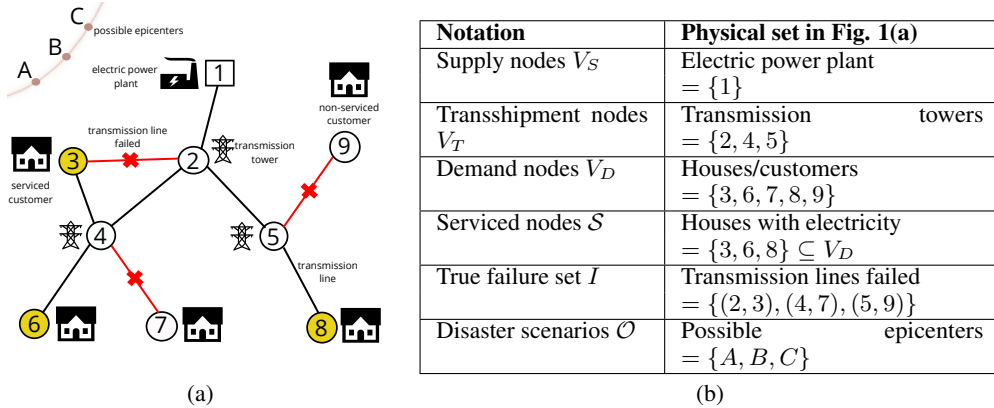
C possible epicenters
B
A
electric power plant
1
non-serviced customer
9
transmission line failed
3
2
transmission tower
serviced customer
4
5
transmission line
6
7
8
(a)

| Notation | Physical set in Fig. 1(a) |
|---|---|
| Supply nodes $V_S$ | Electric power plant $= \{1\}$ |
| Transshipment nodes $V_T$ | Transmission towers $= \{2, 4, 5\}$ |
| Demand nodes $V_D$ | Houses/customers $= \{3, 6, 7, 8, 9\}$ |
| Serviced nodes $\mathcal{S}$ | Houses with electricity $= \{3, 6, 8\} \subseteq V_D$ |
| True failure set $I$ | Transmission lines failed $= \{(2, 3), (4, 7), (5, 9)\}$ |
| Disaster scenarios $\mathcal{O}$ | Possible epicenters $= \{A, B, C\}$ |

(b)